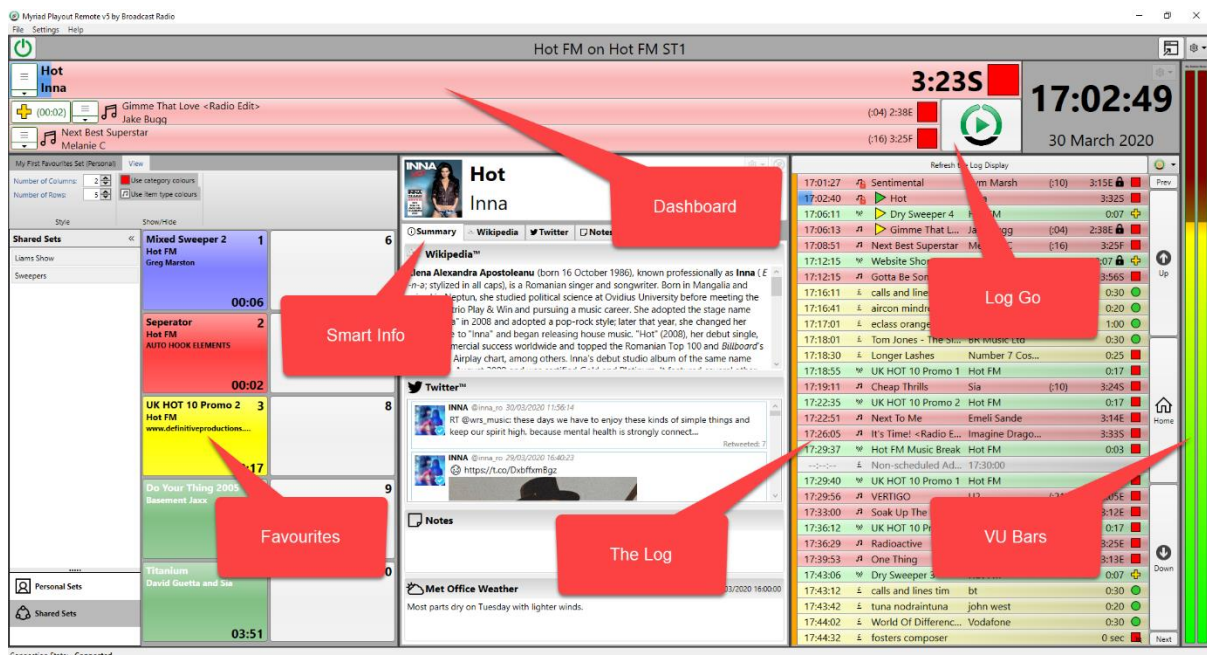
Myriad Playout Remote v5 by Broadcast Radio
File Settings Help

Hot FM on Hot FM ST1

Hot
Inna
3:23S

17:02:49
30 March 2020

(00:02) Gimme That Love <Radio Edit>
Jake Bugg
(:04) 2:38E

Next Best Superstar
Melanie C
(:16) 3:25F

My First Favourites Set (Personal) View
Number of Columns: 2
Number of Rows: 5
Use category colours
Use item type colours
Style Show/Hide

Shared Sets
Liams Show
Sweepers

Mixed Sweeper 2 1
Hot FM
Greg Marston
00:06

6

Seperator 2
Hot FM
AUTO HOOK ELEMENTS
00:02

UK HOT 10 Promo 2 3
Hot FM
www.definitiveproductions....
:17

8

Do Your Thing 2005
Basement Jaxx

9

Titanium
David Guetta and Sia
03:51

0

Personal Sets
Shared Sets

Hot
Inna

Summary Wikipedia Twitter Notes

Wikipedia™
Elena Alexandra Apostoleanu (born 16 October 1986), known professionally as Inna (E n-a; stylized in all caps), is a Romanian singer and songwriter. Born in Mangalia and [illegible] Neptun, she studied political science at Ovidius University before meeting the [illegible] trio Play & Win and pursuing a music career. She adopted the stage name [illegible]a" in 2008 and adopted a pop-rock style; later that year, she changed her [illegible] to "Inna" and began releasing house music. "Hot" (2008), her debut single, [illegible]mercial success worldwide and topped the Romanian Top 100 and Billboard's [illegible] Airplay chart, among others. Inna's debut studio album of the same name

Twitter™
INNA @inna_ro 30/03/2020 11:56:14
RT @wrs_music: these days we have to enjoy these kinds of simple things and keep our spirit high. because mental health is strongly connect...
Retweeted: 7
INNA @inna_ro 29/03/2020 16:40:23
https://t.co/Dxbffxm8gz

Notes

Met Office Weather
03/2020 16:00:00
Most parts dry on Tuesday with lighter winds.

Refresh the Log Display
Prev

| | | | | |
|---|---|---|---|---|
| 17:01:27 | Sentimental | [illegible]m Marsh | (:10) | 3:15E |
| 17:02:40 | Hot | | | 3:32S |
| 17:06:11 | Dry Sweeper 4 | | | 0:07 |
| 17:06:13 | Gimme That L... | Ja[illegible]gg | (:04) | 2:38E |
| 17:08:51 | Next Best Superstar | Me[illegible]C | (:16) | 3:25F |
| 17:12:15 | Website Sho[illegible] | | | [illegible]:07 |
| 17:12:15 | Gotta Be So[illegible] | | | 3:56S |
| 17:16:11 | calls and line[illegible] | | | 0:30 |
| 17:16:41 | aircon mindr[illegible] | | | 0:20 |
| 17:17:01 | eclass orange | | | 1:00 |
| 17:18:01 | Tom Jones - The Sl... | BR Music Ltd | | 0:30 |
| 17:18:30 | Longer Lashes | Number 7 Cos... | | 0:25 |
| 17:18:55 | UK HOT 10 Promo 1 | Hot FM | | 0:17 |
| 17:19:11 | Cheap Thrills | Sia | (:10) | 3:24S |
| 17:22:35 | UK HOT 10 Promo 2 | Hot FM | | 0:17 |
| 17:22:51 | Next To Me | Emeli Sande | | 3:14E |
| 17:26:05 | It's Time! <Radio E... | Imagine Drago... | | 3:33S |
| 17:29:37 | Hot FM Music Break | Hot FM | | 0:03 |
| --:--:-- | Non-scheduled Ad... | 17:30:00 | | |
| 17:29:40 | UK HOT 10 Promo 1 | Hot FM | | |
| 17:29:56 | VERTIGO | U2 | | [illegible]05E |
| 17:33:00 | Soak Up The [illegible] | | | 3:12E |
| 17:36:12 | UK HOT 10 Pr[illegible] | | | 0:17 |
| 17:36:29 | Radioactive | | | 3:25E |
| 17:39:53 | One Thing | | | 3:13E |
| 17:43:06 | Dry Sweeper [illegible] | | | 0:07 |
| 17:43:12 | calls and lines tim | bt | | 0:30 |
| 17:43:42 | tuna nodraintuna | john west | | 0:20 |
| 17:44:02 | World Of Differenc... | Vodafone | | 0:30 |
| 17:44:32 | fosters composer | | | 0 sec |

Up
Home
Down
Next

Dashboard
Smart Info
Log Go
Favourites
The Log
VU Bars

Connection State: Connected